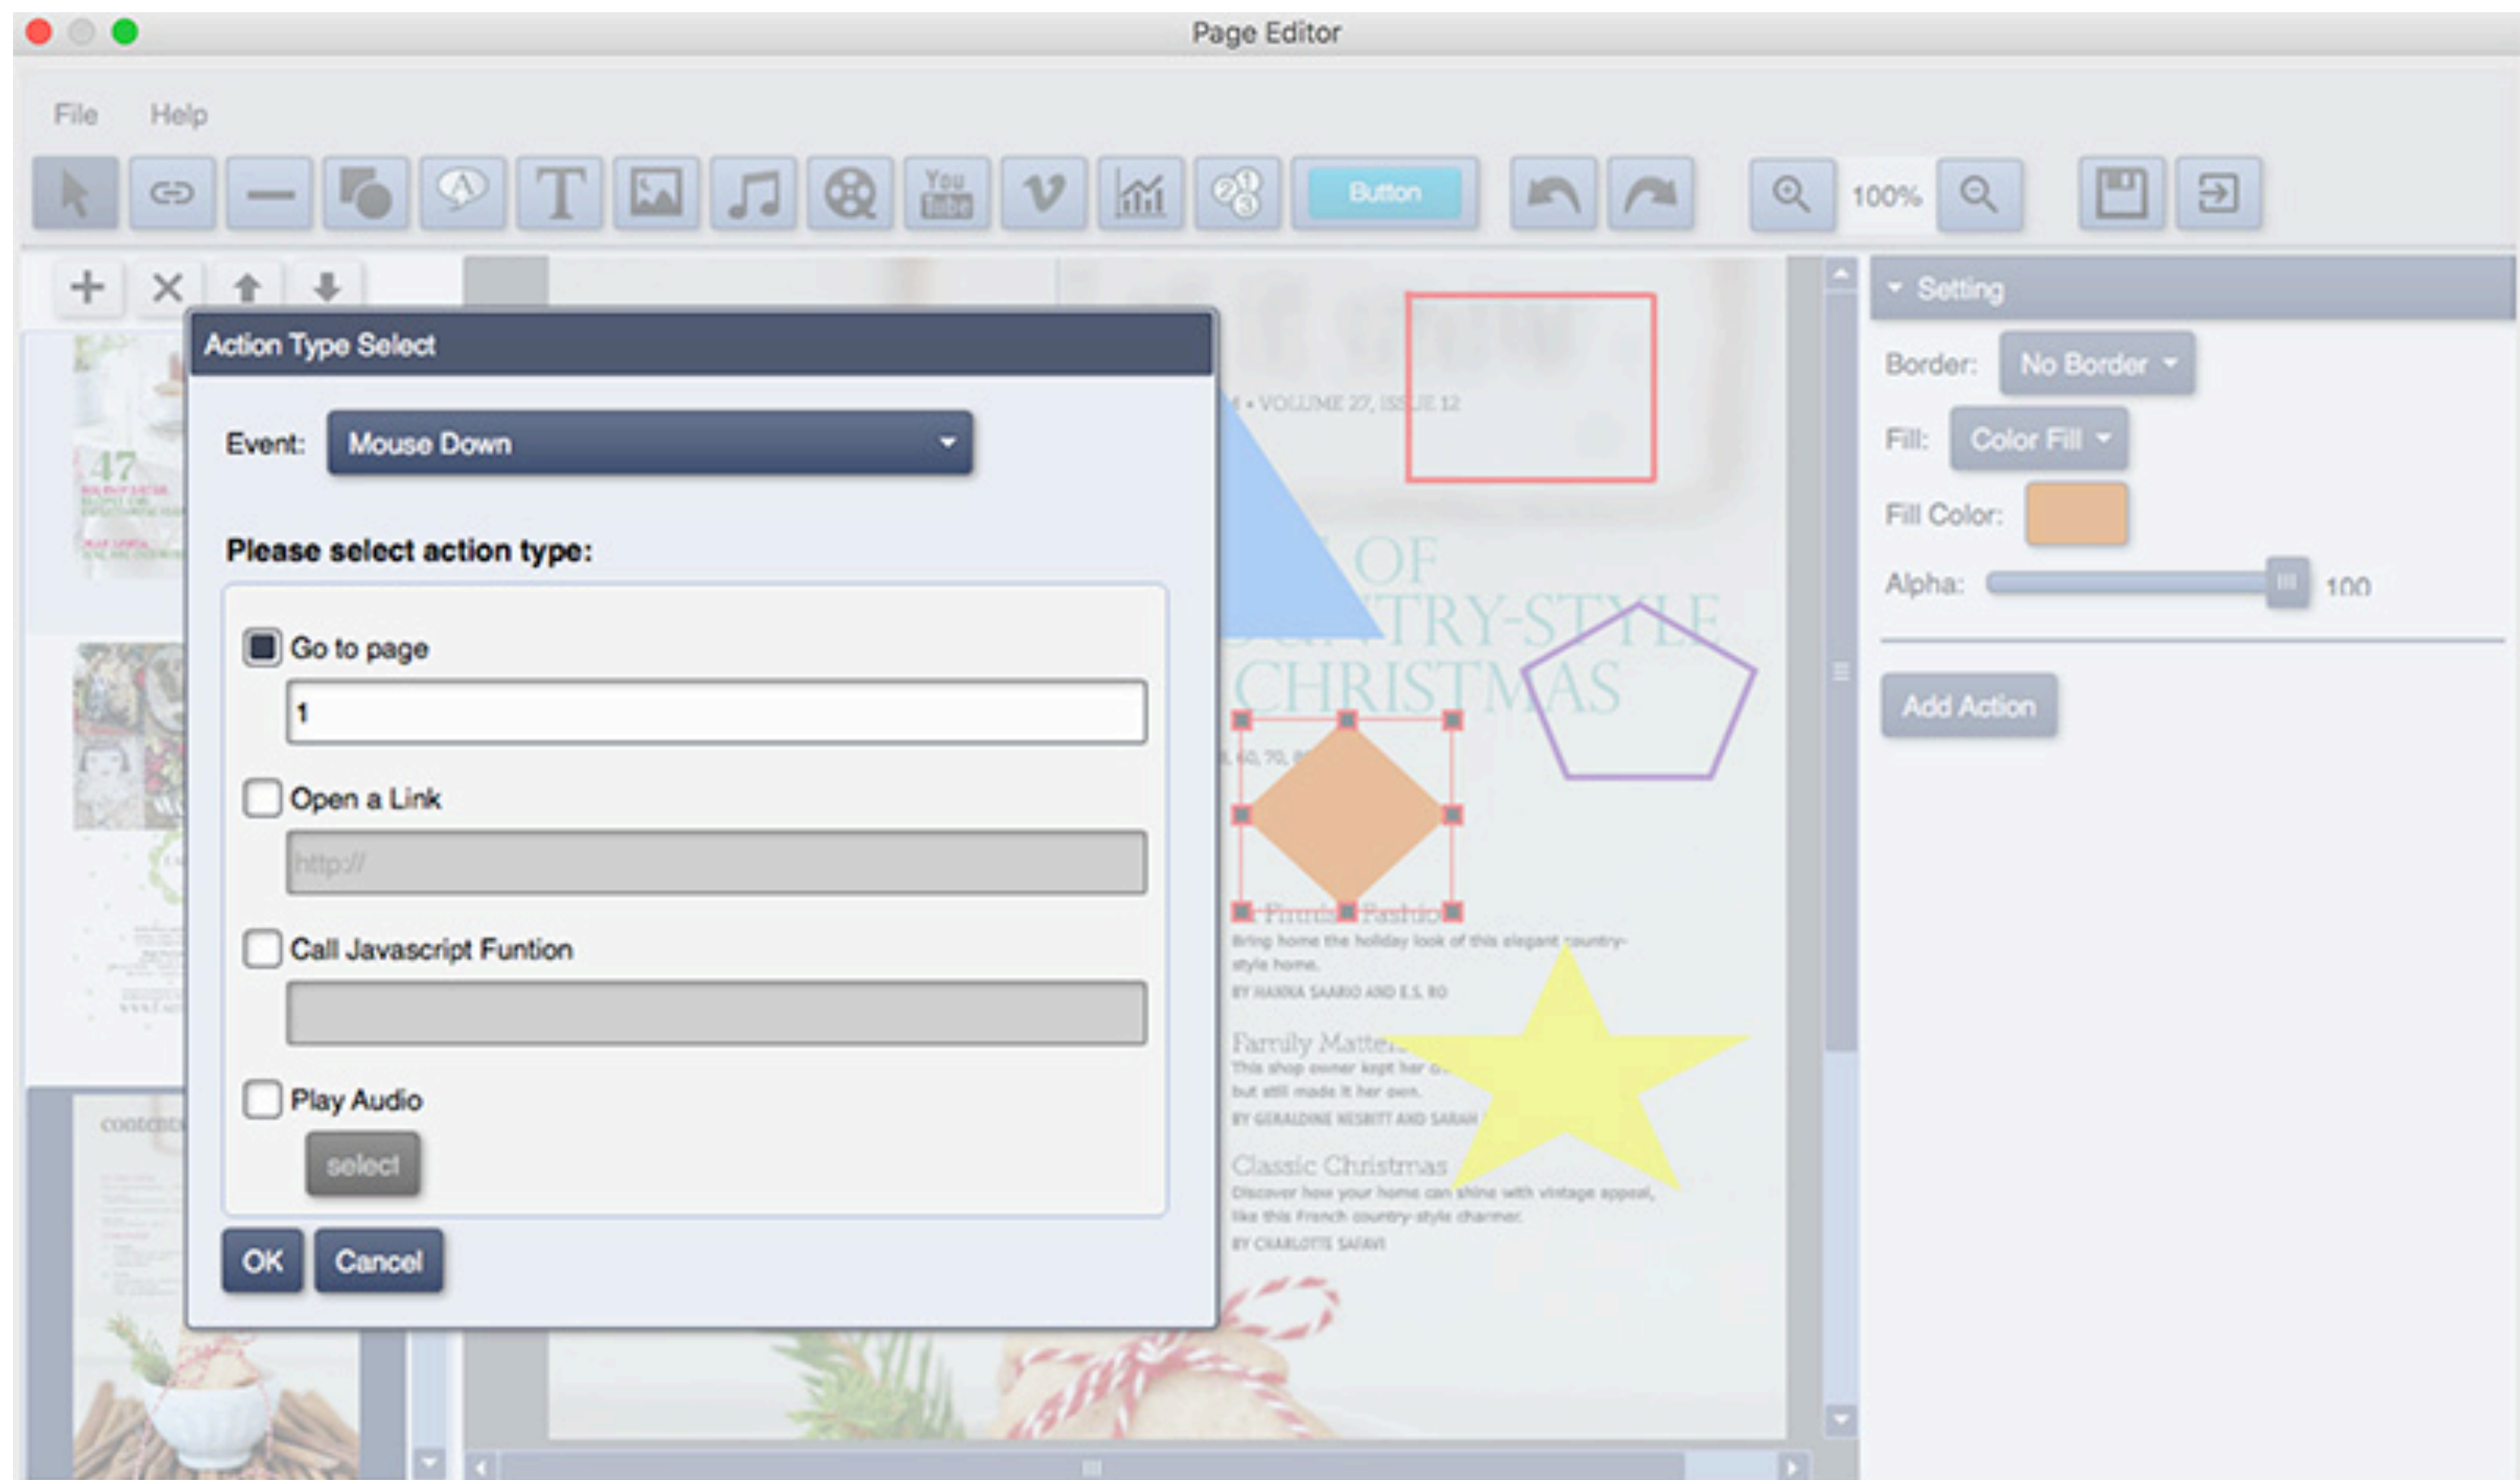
Page Editor

File Help

Button

100%

Action Type Select

Event: Mouse Down

Please select action type:

Go to page

1

Open a Link

http://

Call Javascript Funtion

Play Audio

select

OK Cancel

• VOLUME 27, ISSUE 12

OF
TRY-STYLE
CHRISTMAS

Bring home the holiday look of this elegant country-style home.

Family Matters

This shop owner kept her but still made it her own.

Classic Christmas

Discover how your home can shine with vintage appeal, like this French country-style charmer.

BY CHARLOTTE SAFAVI

47

contents

Setting

Border: No Border

Fill: Color Fill

Fill Color:

Alpha: 100

Add Action